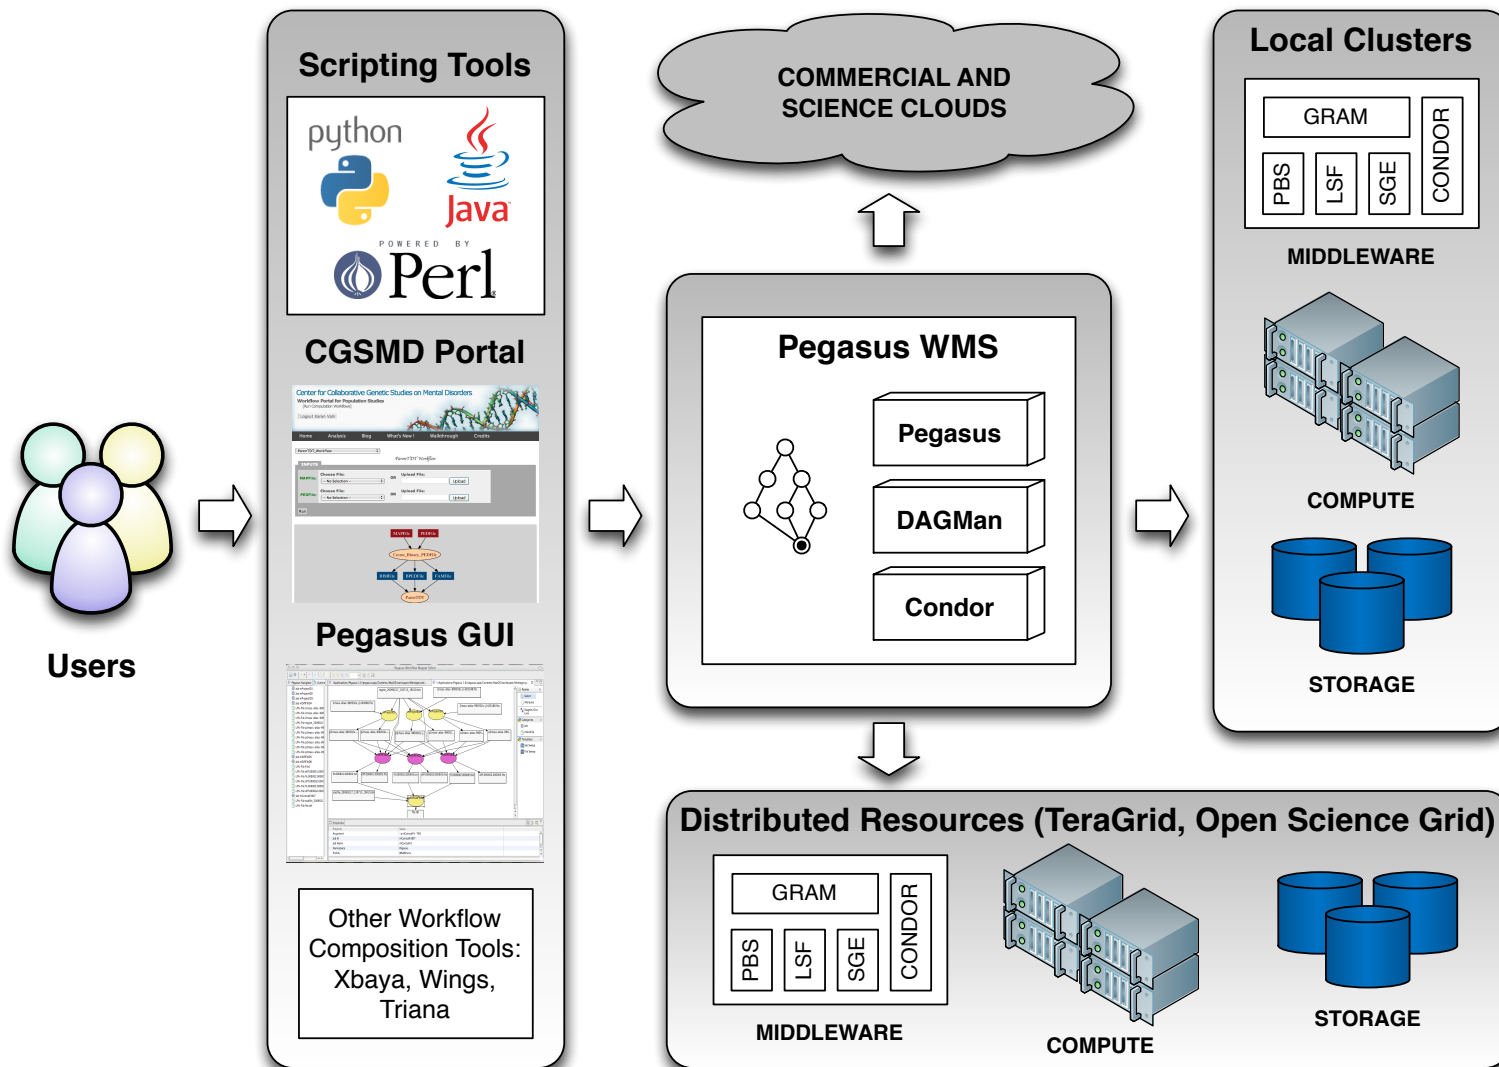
Users

Scripting Tools

python

Java

POWERED BY

Perl

CGSMD Portal

Center for Collaborative Genetic Studies on Mental Disorders

Pegasus GUI

Other Workflow Composition Tools: Xbaya, Wings, Triana

COMMERCIAL AND SCIENCE CLOUDS

Pegasus WMS

Pegasus

DAGMan

Condor

Local Clusters

GRAM

PBS

LSF

SGE

CONDOR

MIDDLEWARE

COMPUTE

STORAGE

Distributed Resources (TeraGrid, Open Science Grid)

GRAM

PBS

LSF

SGE

CONDOR

MIDDLEWARE

COMPUTE

STORAGE